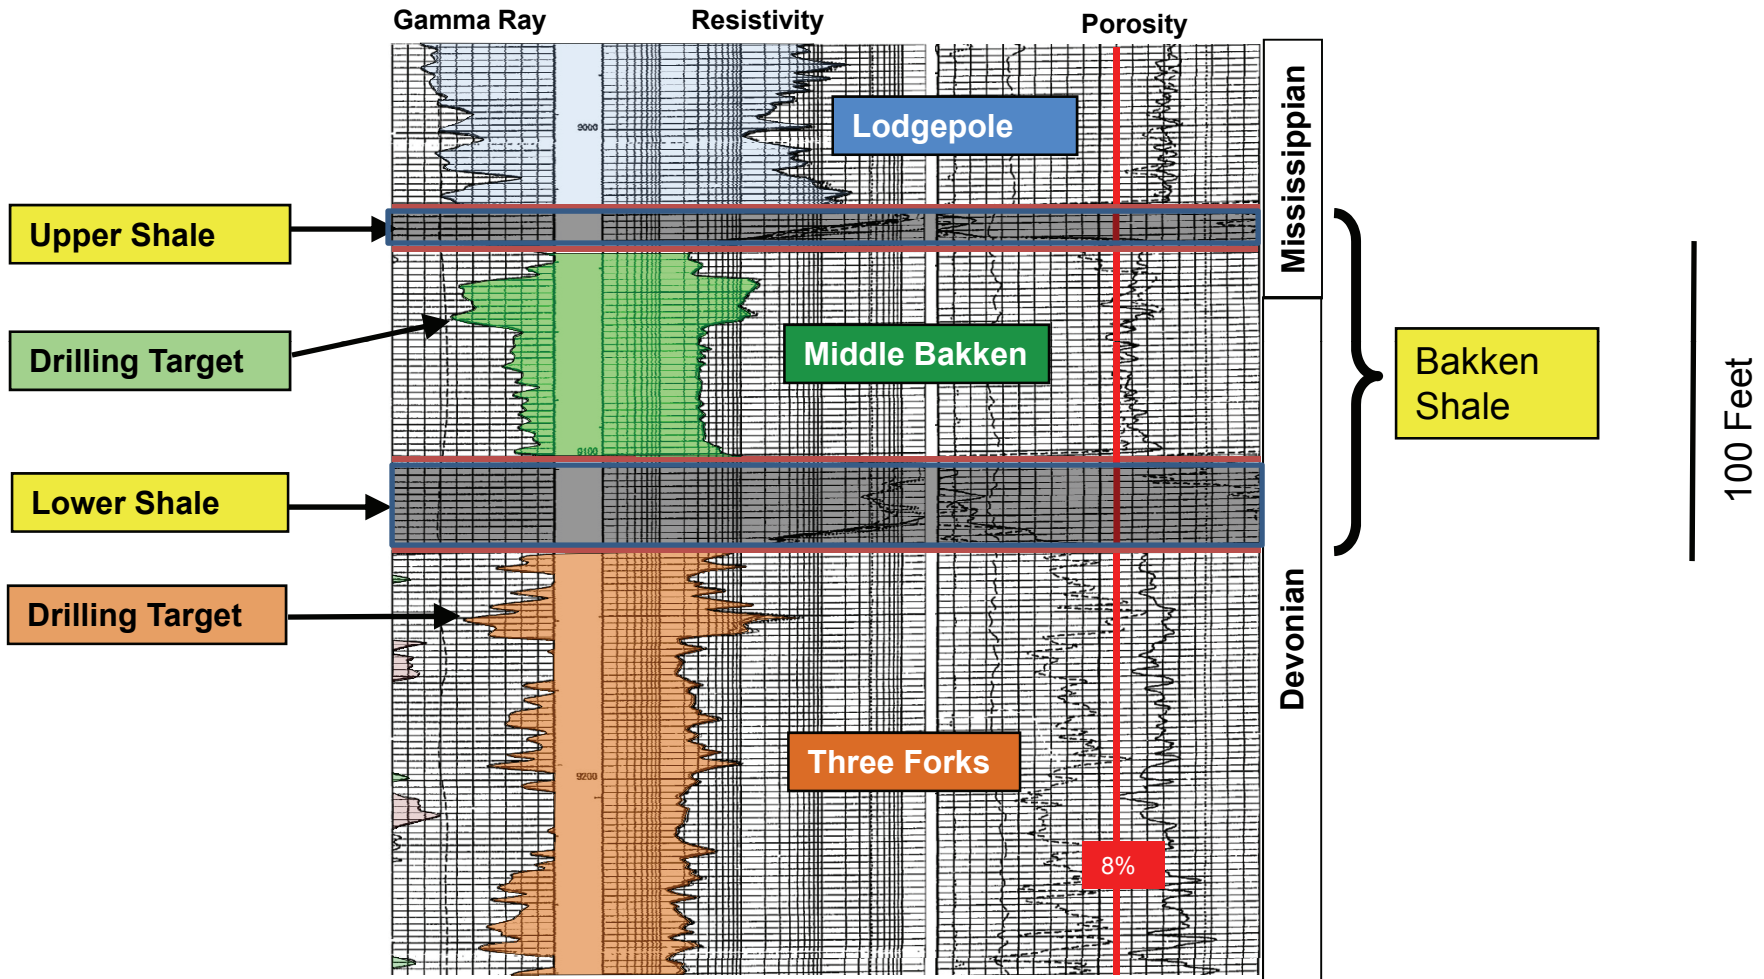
Gamma Ray

Resistivity

Porosity

9000

Lodgepole

Mississippian

Upper Shale

Drilling Target

Middle Bakken

Bakken Shale

100 Feet

9100

Lower Shale

Drilling Target

Devonian

9200

Three Forks

8%